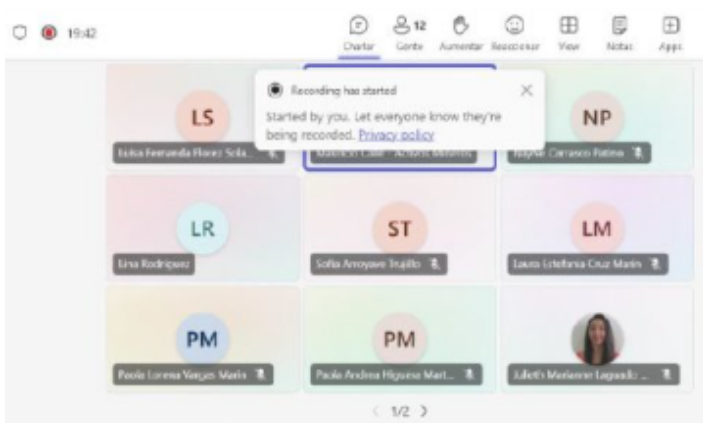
19:42

Chatear
12
Gente
Aumentar
Reaccionar
View
Notas
Apps

Recording has started
Started by you. Let everyone know they're being recorded. Privacy policy

LS
Luisa Fernanda Florez Sola...

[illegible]

NP
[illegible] Carrasco Patino

LR
Lina Rodriguez

ST
Sofia Arroyave Trujillo

LM
Laura Estefania Cruz Marin

PM
Paola Lorena Vargas Marin

PM
Paola Andrea Higuera Mart...

Julieth Marianne Laguado ...

1/2